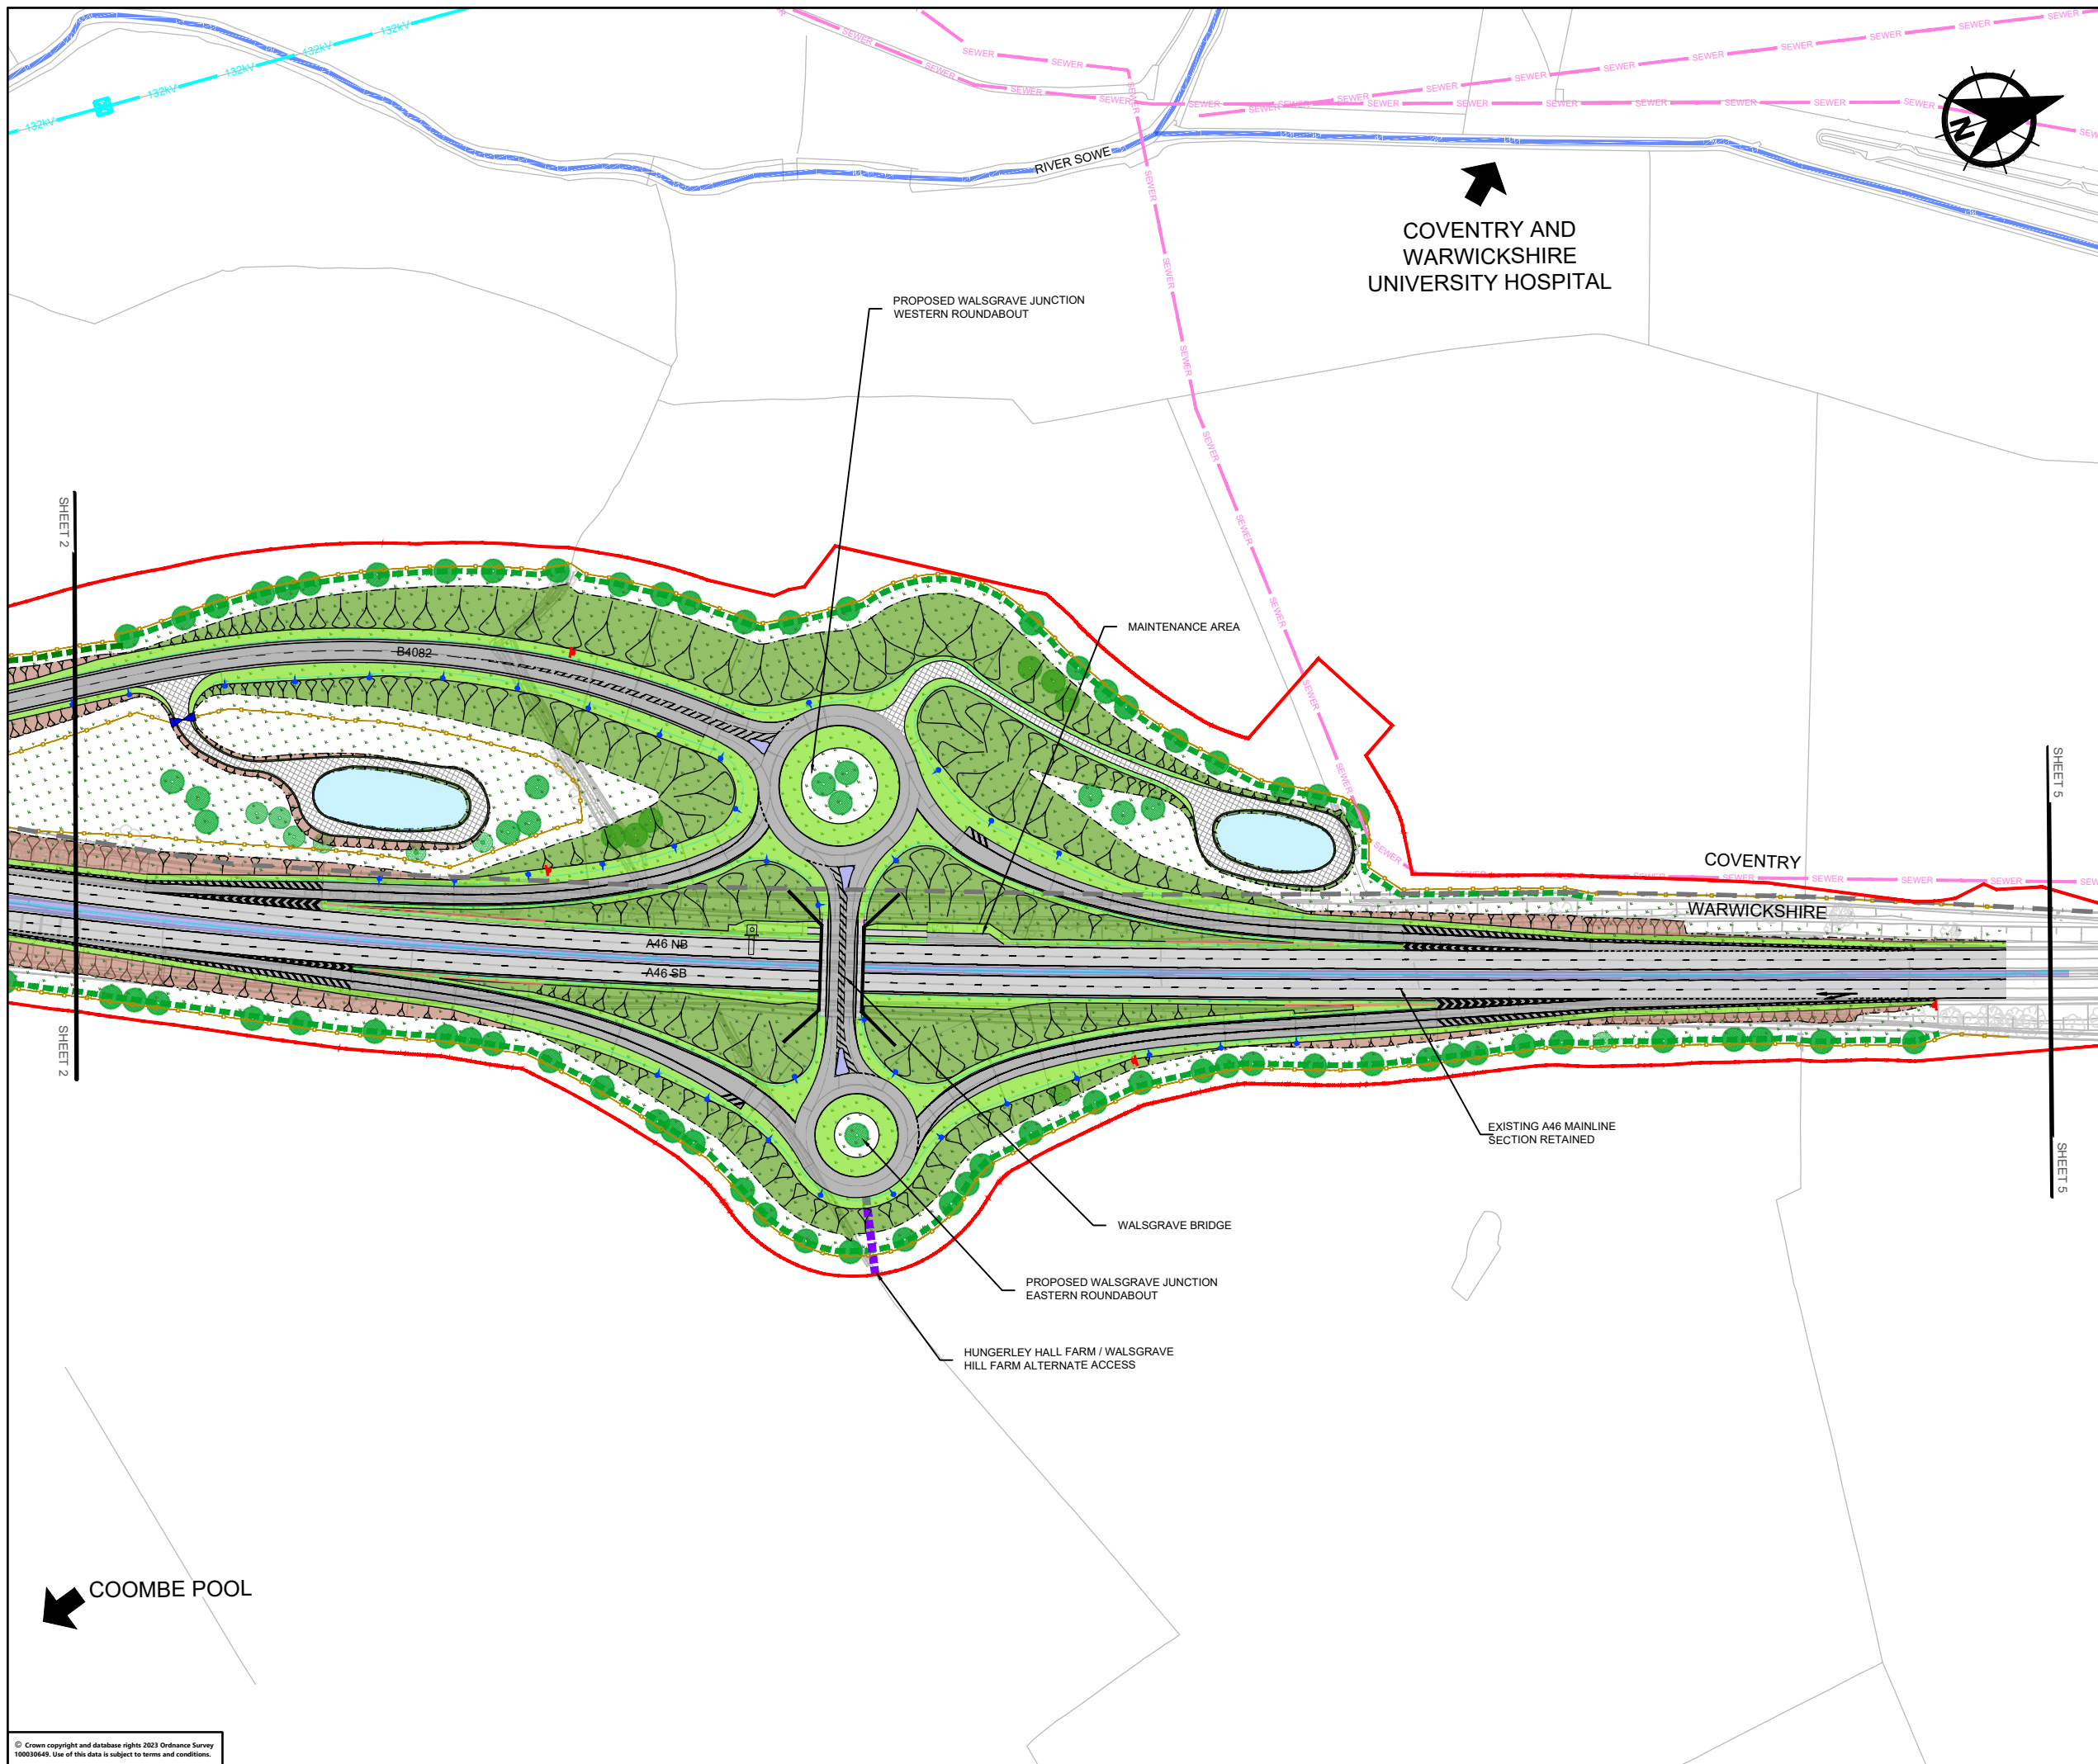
132kV
132kV
132kV
132kV
132kV
SEWER
SEWER
SEWER
SEWER
SEWER
SEWER
SEWER
SEWER
SEWER
RIVER SOWE
N
COVENTRY AND WARWICKSHIRE UNIVERSITY HOSPITAL
PROPOSED WALSGRAVE JUNCTION WESTERN ROUNDABOUT
MAINTENANCE AREA
SHEET 2
B4082
SHEET 5
COVENTRY
WARWICKSHIRE
A46 NB
A46 SB
SHEET 2
EXISTING A46 MAINLINE SECTION RETAINED
SHEET 5
WALSGRAVE BRIDGE
PROPOSED WALSGRAVE JUNCTION EASTERN ROUNDABOUT
HUNGERLEY HALL FARM / WALSGRAVE HILL FARM ALTERNATE ACCESS
COOMBE POOL
© Crown copyright and database rights 2023 Ordnance Survey 100030649. Use of this data is subject to terms and conditions.